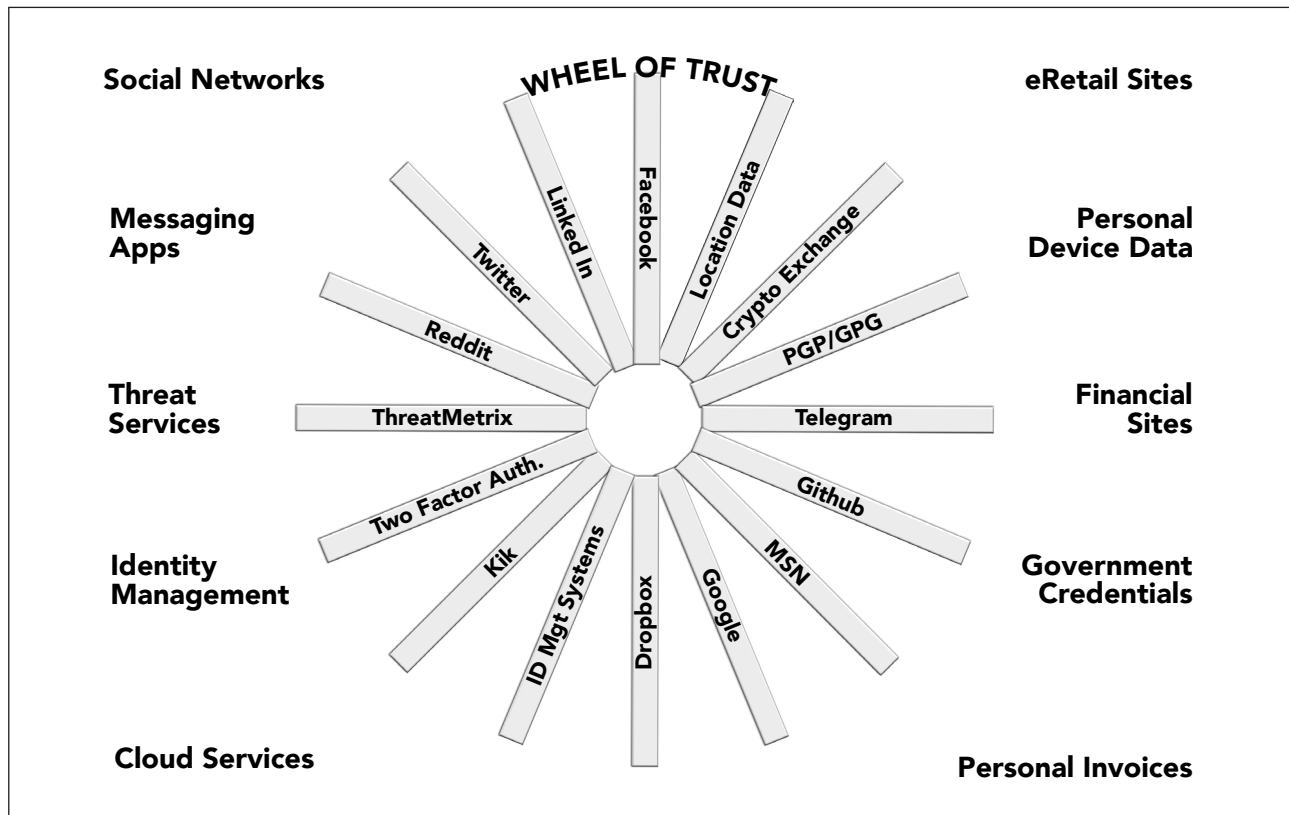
WHEEL OF TRUST

Social Networks

eRetail Sites

Messaging Apps

Personal Device Data

Threat Services

Financial Sites

Identity Management

Government Credentials

Cloud Services

Personal Invoices

Facebook

Location Data

Crypto Exchange

PGP/GPG

Telegram

Github

MSN

Google

Dropbox

ID Mgt Systems

Kik

Two Factor Auth.

ThreatMetrix

Reddit

Twitter

Linked In